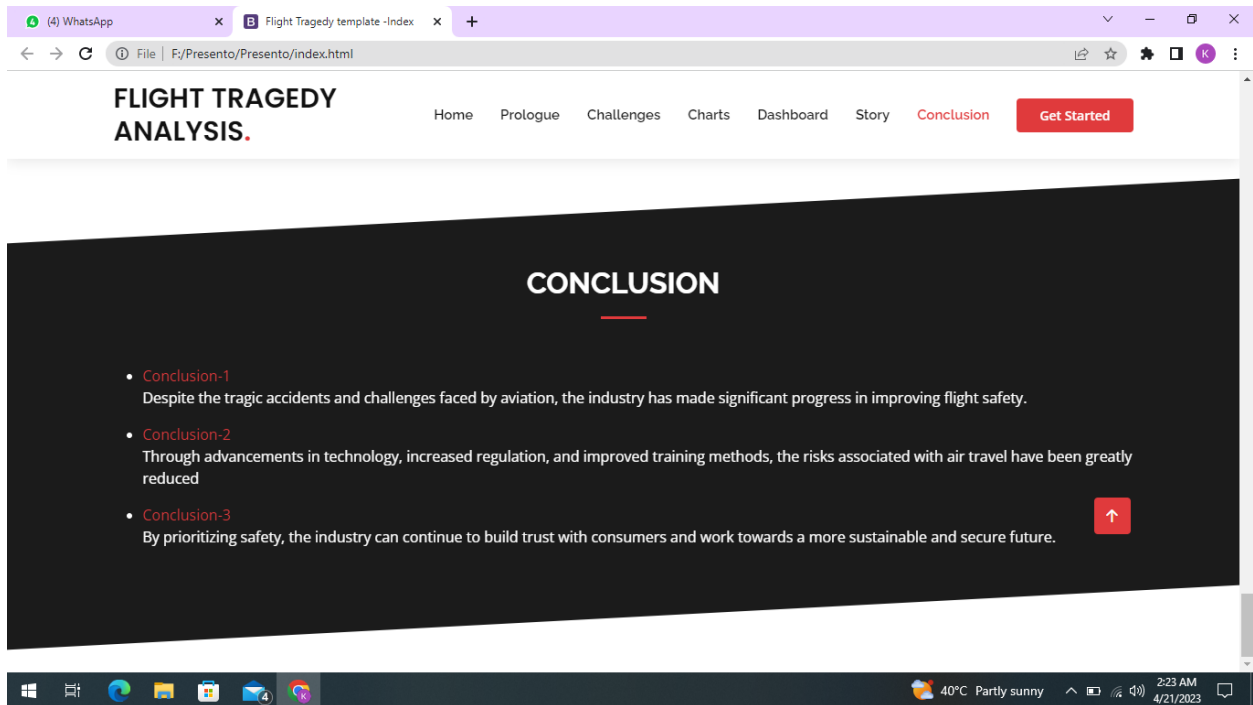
(4) WhatsApp
Flight Tragedy template -Index
File | F:/Presento/Presento/index.html

FLIGHT TRAGEDY ANALYSIS.

Home Prologue Challenges Charts Dashboard Story Conclusion Get Started

CONCLUSION

- Conclusion-1
Despite the tragic accidents and challenges faced by aviation, the industry has made significant progress in improving flight safety.
- Conclusion-2
Through advancements in technology, increased regulation, and improved training methods, the risks associated with air travel have been greatly reduced
- Conclusion-3
By prioritizing safety, the industry can continue to build trust with consumers and work towards a more sustainable and secure future.

40°C Partly sunny
2:23 AM
4/21/2023